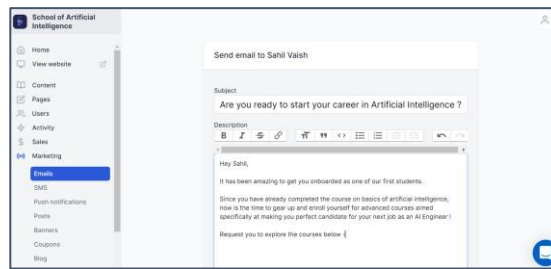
School of Artificial Intelligence

Home
View website

Content
Pages
Users
Activity
Sales
Marketing
Emails
SMS
Push notifications
Posts
Banners
Coupons
Blog

Send email to Sahil Vaish

Subject
Are you ready to start your career in Artificial Intelligence ?

Description
B I

Hey Sahil,

It has been amazing to get you onboarded as one of our first students.

Since you have already completed the course on basics of artificial intelligence, now is the time to gear up and enroll yourself for advanced courses aimed specifically at making you perfect candidate for your next job as an AI Engineer !

Request you to explore the courses below :